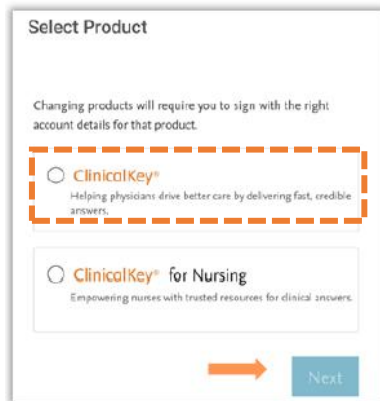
Select Product

Changing products will require you to sign with the right account details for that product.

ClinicalKey®
Helping physicians drive better care by delivering fast, credible answers.

ClinicalKey® for Nursing
Empowering nurses with trusted resources for clinical answers.

Next